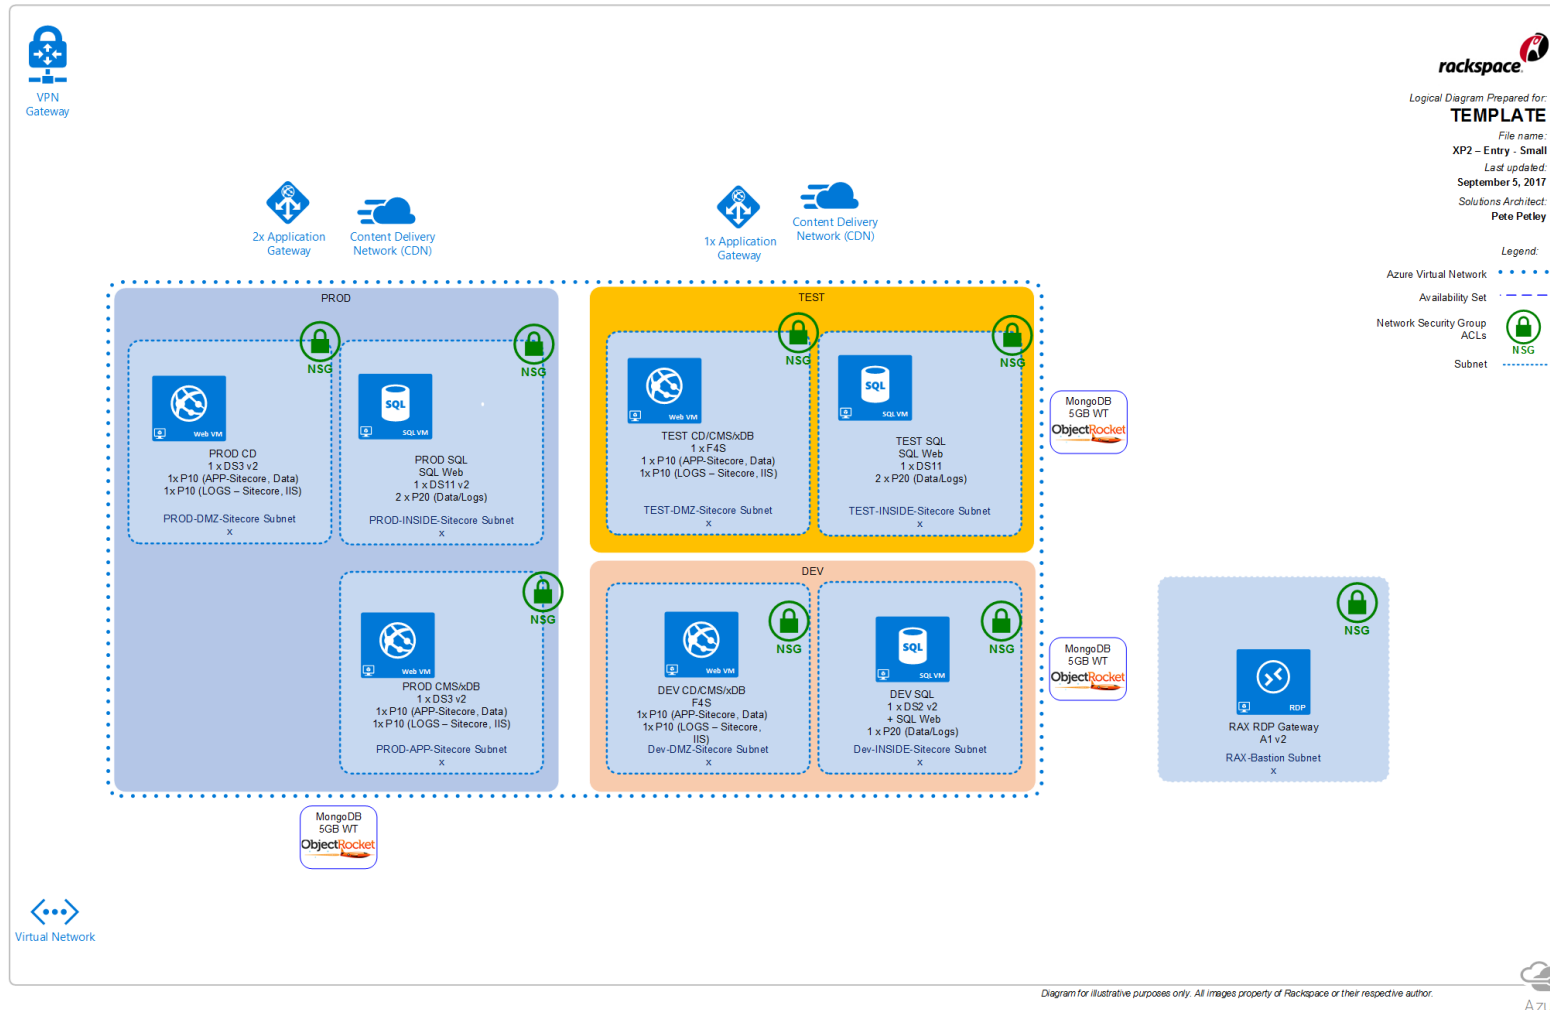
VPN Gateway

rackspace

Logical Diagram Prepared for:
TEMPLATE
File name:
XP2 – Entry - Small
Last updated:
September 5, 2017
Solutions Architect:
Pete Petley

Legend:
Azure Virtual Network
Availability Set
Network Security Group ACLs
NSG
Subnet

2x Application Gateway
Content Delivery Network (CDN)
1x Application Gateway
Content Delivery Network (CDN)

PROD

NSG
Web VM
PROD CD
1 x DS3 v2
1x P10 (APP-Sitecore, Data)
1x P10 (LOGS – Sitecore, IIS)
PROD-DMZ-Sitecore Subnet
x

NSG
SQL
SQL VM
PROD SQL
SQL Web
1 x DS11 v2
2 x P20 (Data/Logs)
PROD-INSIDE-Sitecore Subnet
x

NSG
Web VM
PROD CMS/xDB
1 x DS3 v2
1x P10 (APP-Sitecore, Data)
1x P10 (LOGS – Sitecore, IIS)
PROD-APP-Sitecore Subnet
x

TEST

NSG
Web VM
TEST CD/CMS/xDB
1 x F4S
1x P10 (APP-Sitecore, Data)
1x P10 (LOGS – Sitecore, IIS)
TEST-DMZ-Sitecore Subnet
x

NSG
SQL
SQL VM
TEST SQL
SQL Web
1 x DS11
2 x P20 (Data/Logs)
TEST-INSIDE-Sitecore Subnet
x

DEV

NSG
Web VM
DEV CD/CMS/xDB
F4S
1x P10 (APP-Sitecore, Data)
1x P10 (LOGS – Sitecore, IIS)
Dev-DMZ-Sitecore Subnet
x

NSG
SQL
SQL VM
DEV SQL
1 x DS2 v2
+ SQL Web
1 x P20 (Data/Logs)
Dev-INSIDE-Sitecore Subnet
x

MongoDB
5GB WT
ObjectRocket

MongoDB
5GB WT
ObjectRocket

MongoDB
5GB WT
ObjectRocket

NSG
RDP
RAX RDP Gateway
A1 v2
RAX-Bastion Subnet
x

Virtual Network

Diagram for illustrative purposes only. All images property of Rackspace or their respective author.

Azı